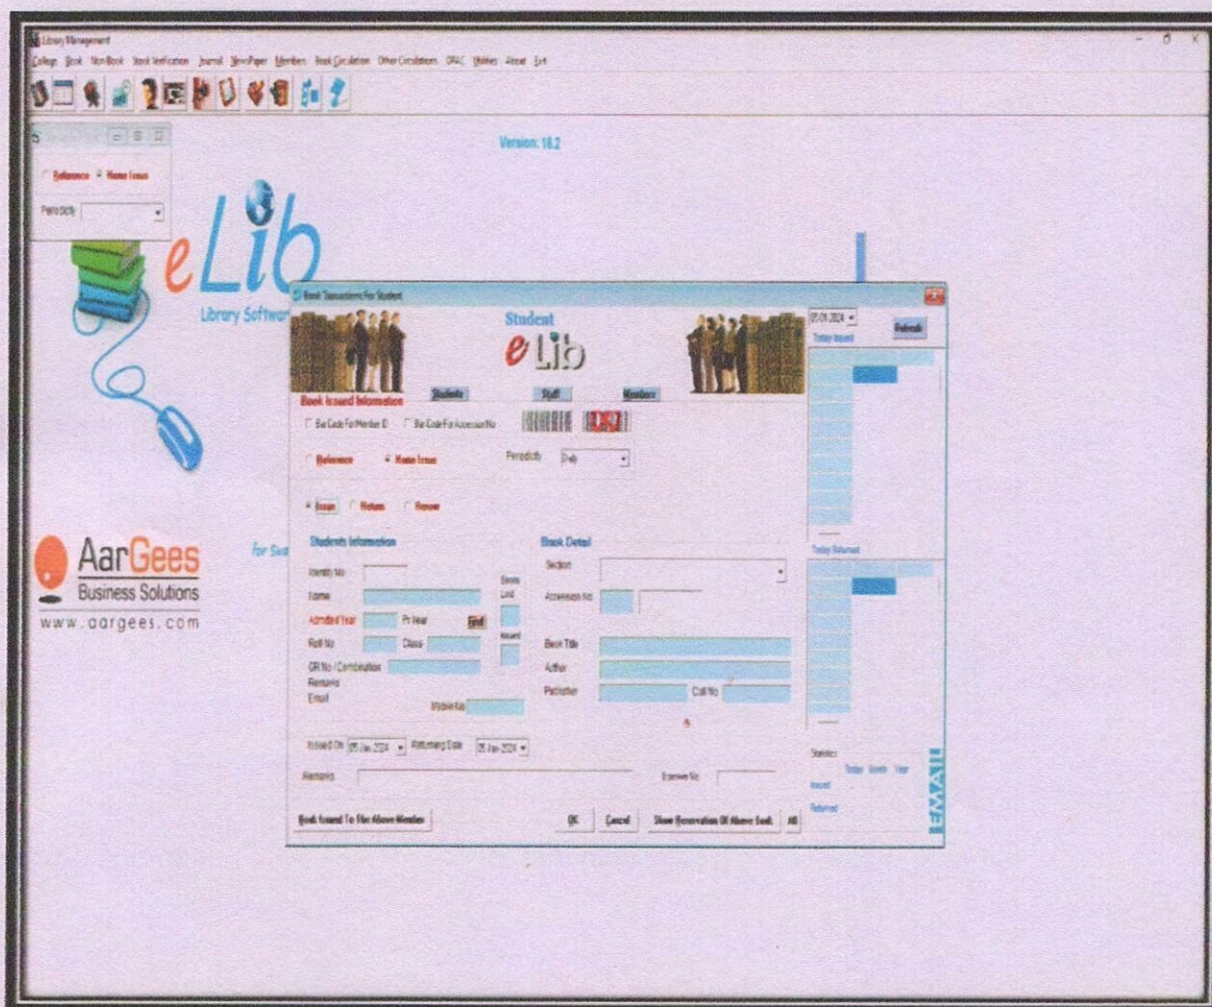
Library Management

College Book Non-Book Stock Verification Journal NewPaper Members Book Circulation Other Circulations OPAC Utilities About Exit

Version: 16.2

Reference Home Issue

Periodicity

eLib

Library Software

AarGees

Business Solutions

www.aargees.com

for Sw

Book Transactions For Student

Student

eLib

05-01-2024

Refresh

Today Issued

Students Staff Members

Book Issued Information

Bar Code For Member ID Bar Code For Accession No

Reference Home Issue

Periodicity Daily

Issue Return Renew

Students Information

Identity No

Name

Admitted Year Pr Year Find

Roll No Class

GR No / Combination

Remarks

Email

Mobile No

Books Limit

Issued

Book Detail

Section

Accession No

Book Title

Author

Publisher Call No

Today Returned

Issued On 05-Jan-2024 Returning Date 05-Jan-2024

Remarks

Borrower No

Statistics

Today Month Year

Issued

Returned

EMAIL

Book Issued To The Above Member

OK Cancel Show Reservation Of Above Book All